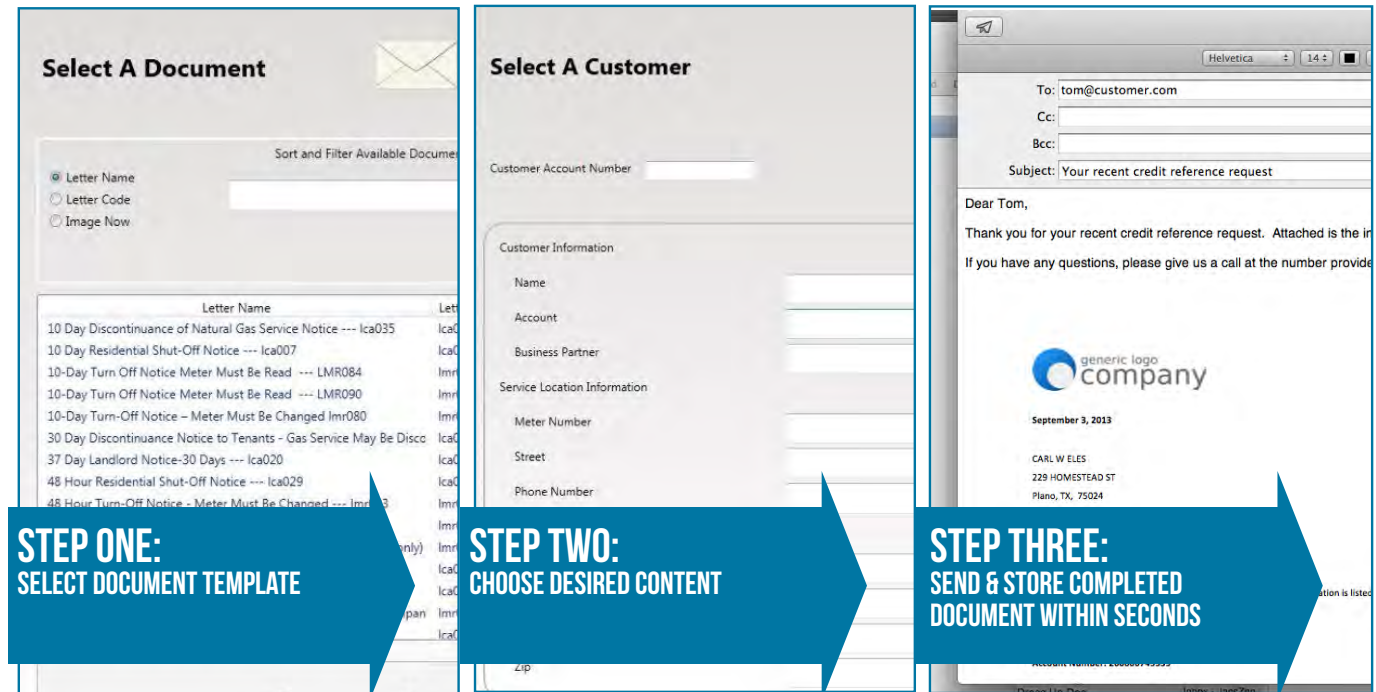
Select A Document

Sort and Filter Available Documen

Letter Name
Letter Code
Image Now

| Letter Name | Lett |
|---|---|
| 10 Day Discontinuance of Natural Gas Service Notice --- lca035 | lca0 |
| 10 Day Residential Shut-Off Notice --- lca007 | lca0 |
| 10-Day Turn Off Notice Meter Must Be Read --- LMR084 | lmr |
| 10-Day Turn Off Notice Meter Must Be Read --- LMR090 | lmr |
| 10-Day Turn-Off Notice – Meter Must Be Changed lmr080 | lmr |
| 30 Day Discontinuance Notice to Tenants - Gas Service May Be Disco | lca0 |
| 37 Day Landlord Notice-30 Days --- lca020 | lca0 |
| 48 Hour Residential Shut-Off Notice --- lca029 | lca0 |
| 48 Hour Turn-Off Notice - Meter Must Be Changed --- lmr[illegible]3 | lmr |
| | lmr |
| nly) | lmr |
| | lca0 |
| | lca0 |
| pan | lmr |
| | lca0 |

STEP ONE:
SELECT DOCUMENT TEMPLATE

Select A Customer

Customer Account Number

Customer Information
Name
Account
Business Partner
Service Location Information
Meter Number
Street
Phone Number
Zip

STEP TWO:
CHOOSE DESIRED CONTENT

Helvetica 14

To: tom@customer.com
Cc:
Bcc:
Subject: Your recent credit reference request

Dear Tom,

Thank you for your recent credit reference request. Attached is the in

If you have any questions, please give us a call at the number provide

generic logo
company

September 3, 2013

CARL W ELES
229 HOMESTEAD ST
Plano, TX, 75024

ation is listed

Account Number: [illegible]

STEP THREE:
SEND & STORE COMPLETED DOCUMENT WITHIN SECONDS